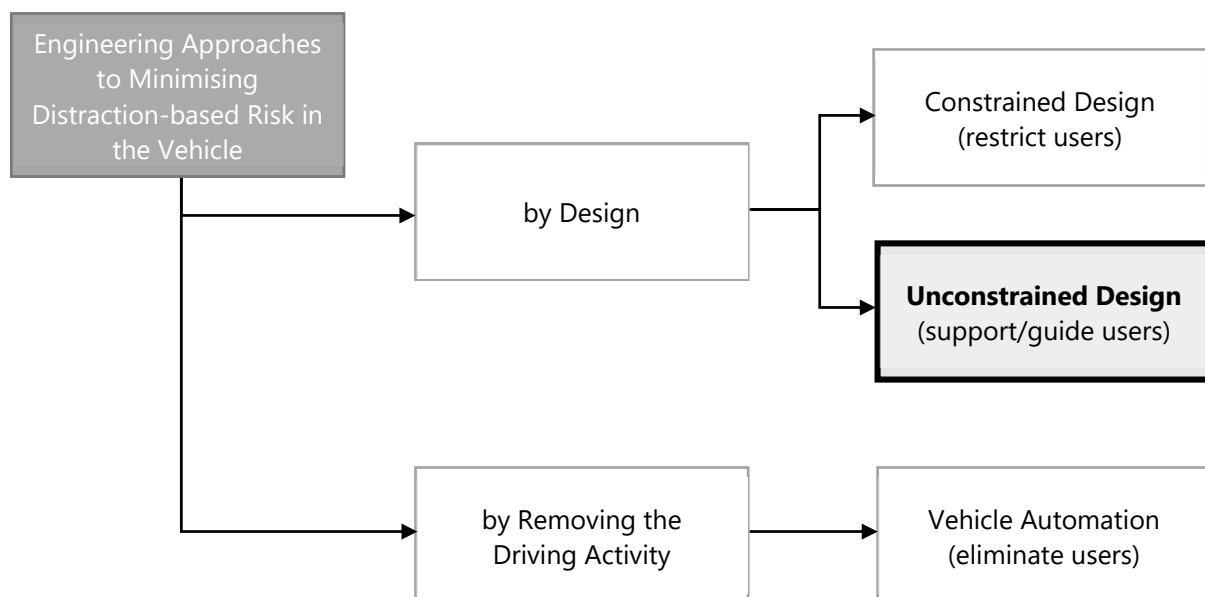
Engineering Approaches to Minimising Distraction-based Risk in the Vehicle

by Design

Constrained Design (restrict users)

**Unconstrained Design** (support/guide users)

by Removing the Driving Activity

Vehicle Automation (eliminate users)